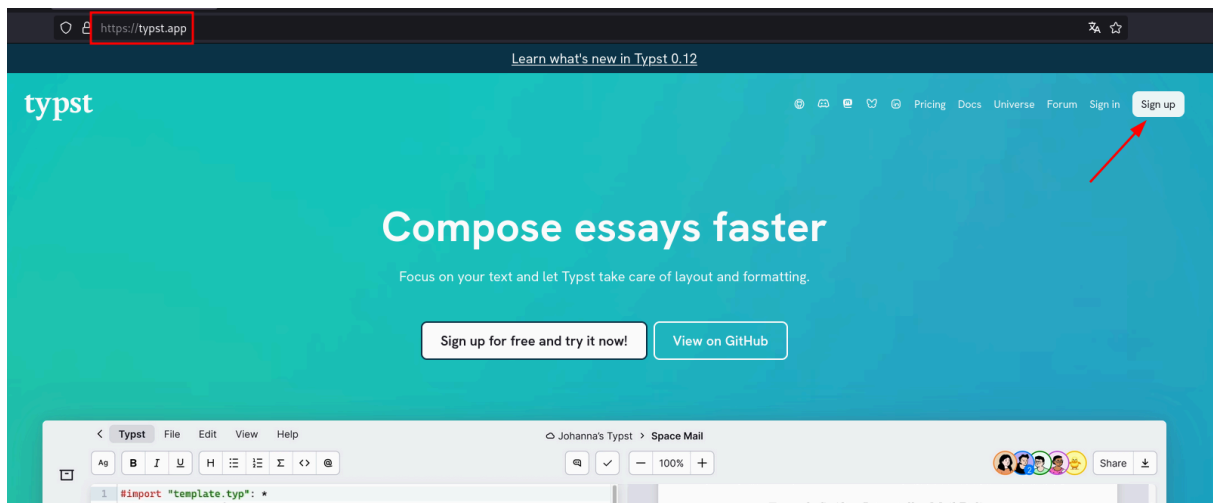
https://typst.app

Learn what's new in Typst 0.12

typst

Pricing Docs Universe Forum Sign in Sign up

Compose essays faster

Focus on your text and let Typst take care of layout and formatting.

Sign up for free and try it now!

View on GitHub

Typst File Edit View Help

Johanna's Typst > Space Mail

Ag B I U H Σ <> @

— 100% +

Share

1 #import "template.typ": *